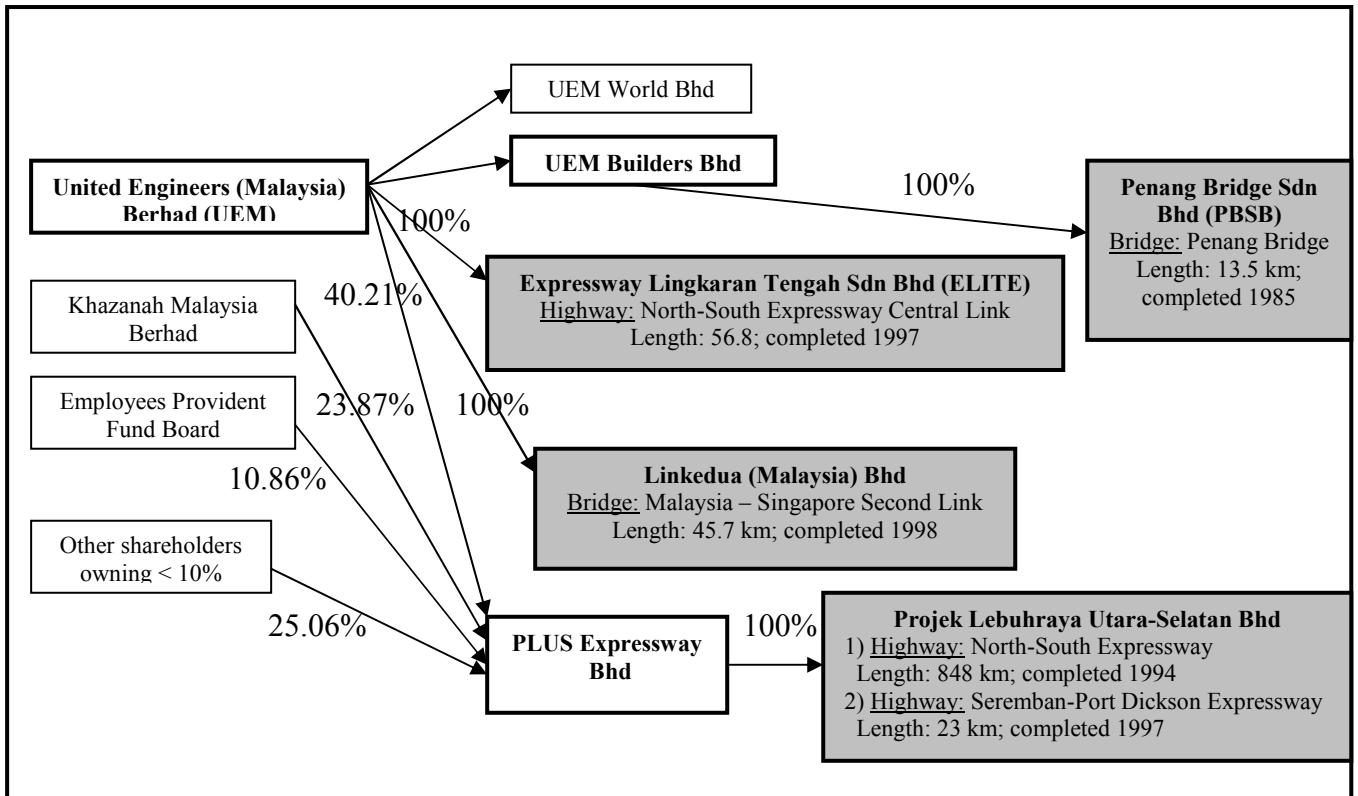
UEM World Bhd

UEM Builders Bhd

United Engineers (Malaysia) Berhad (UEM)

100%

Penang Bridge Sdn Bhd (PBSB)
Bridge: Penang Bridge
Length: 13.5 km; completed 1985

100%

40.21%

Expressway Lingkaran Tengah Sdn Bhd (ELITE)
Highway: North-South Expressway Central Link
Length: 56.8; completed 1997

Khazanah Malaysia Berhad

Employees Provident Fund Board

23.87%

100%

10.86%

Linkedua (Malaysia) Bhd
Bridge: Malaysia – Singapore Second Link
Length: 45.7 km; completed 1998

Other shareholders owning < 10%

25.06%

PLUS Expressway Bhd

100%

Projek Lebuhraya Utara-Selatan Bhd
1) Highway: North-South Expressway
Length: 848 km; completed 1994
2) Highway: Seremban-Port Dickson Expressway
Length: 23 km; completed 1997